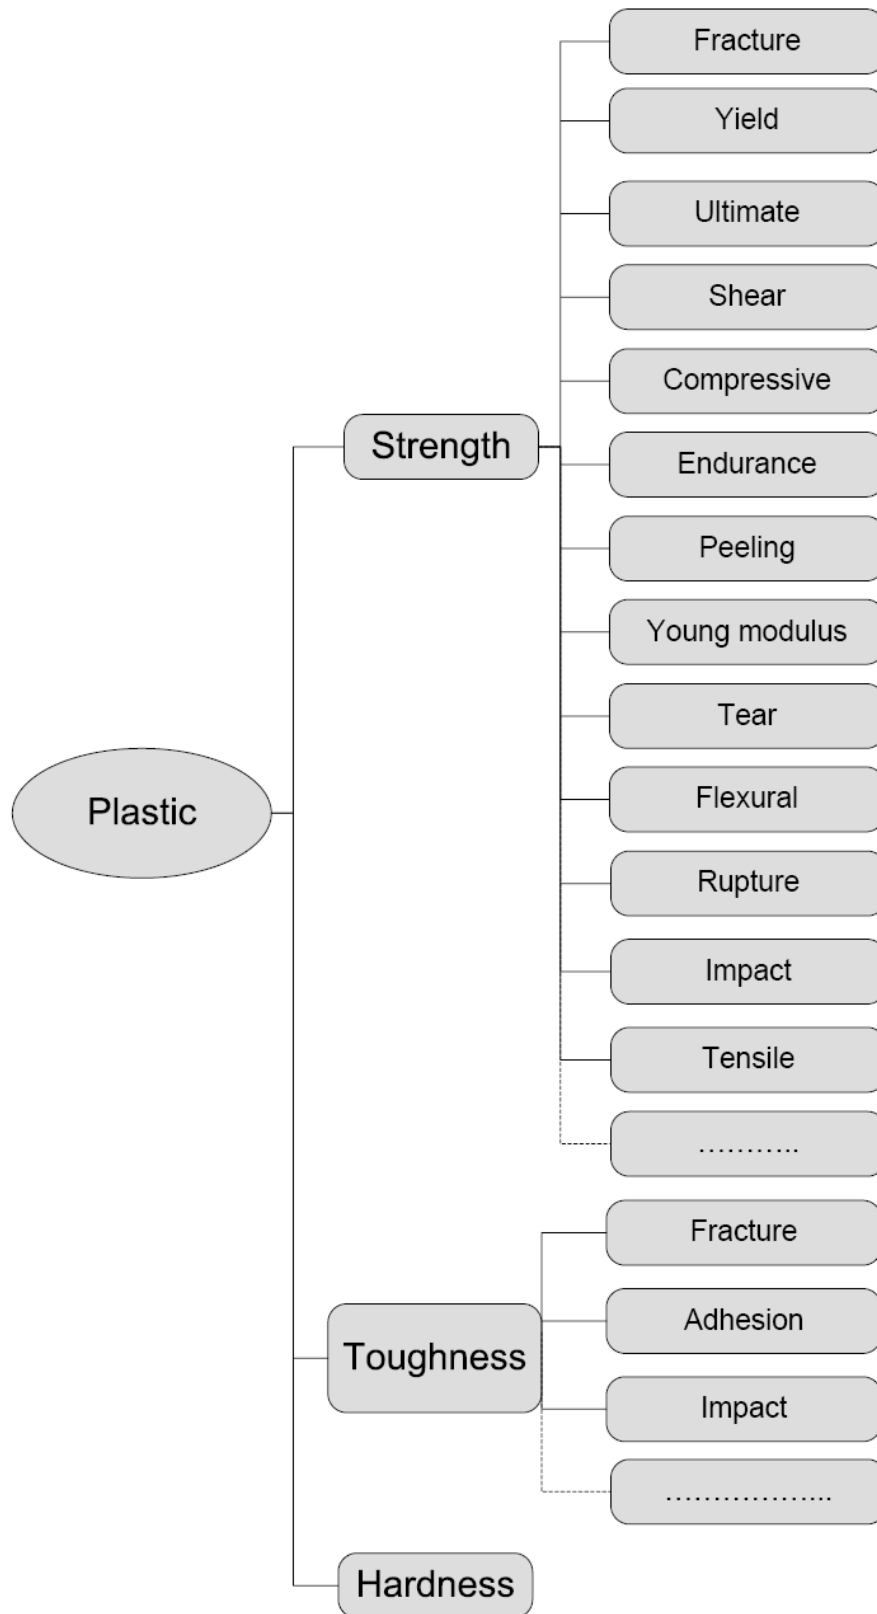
Plastic

Strength

Fracture

Yield

Ultimate

Shear

Compressive

Endurance

Peeling

Young modulus

Tear

Flexural

Rupture

Impact

Tensile

………..

Toughness

Fracture

Adhesion

Impact

……………...

Hardness